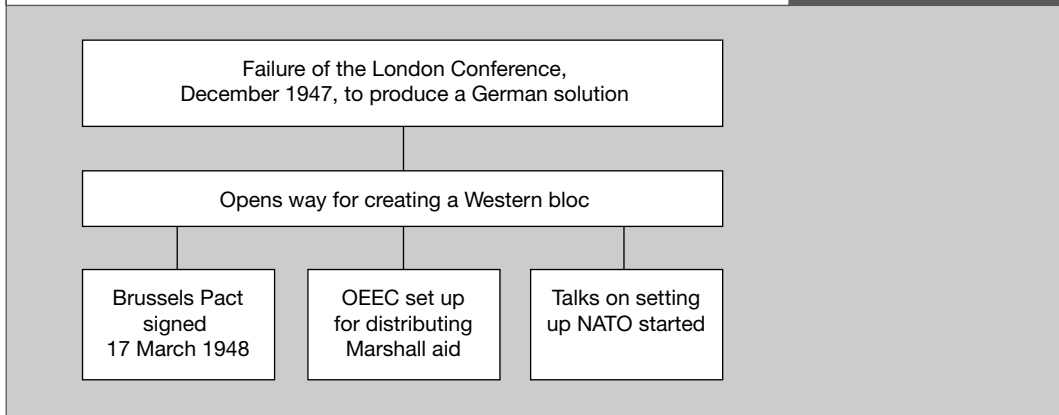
Failure of the London Conference, December 1947, to produce a German solution

Opens way for creating a Western bloc

Brussels Pact signed 17 March 1948

OEEC set up for distributing Marshall aid

Talks on setting up NATO started